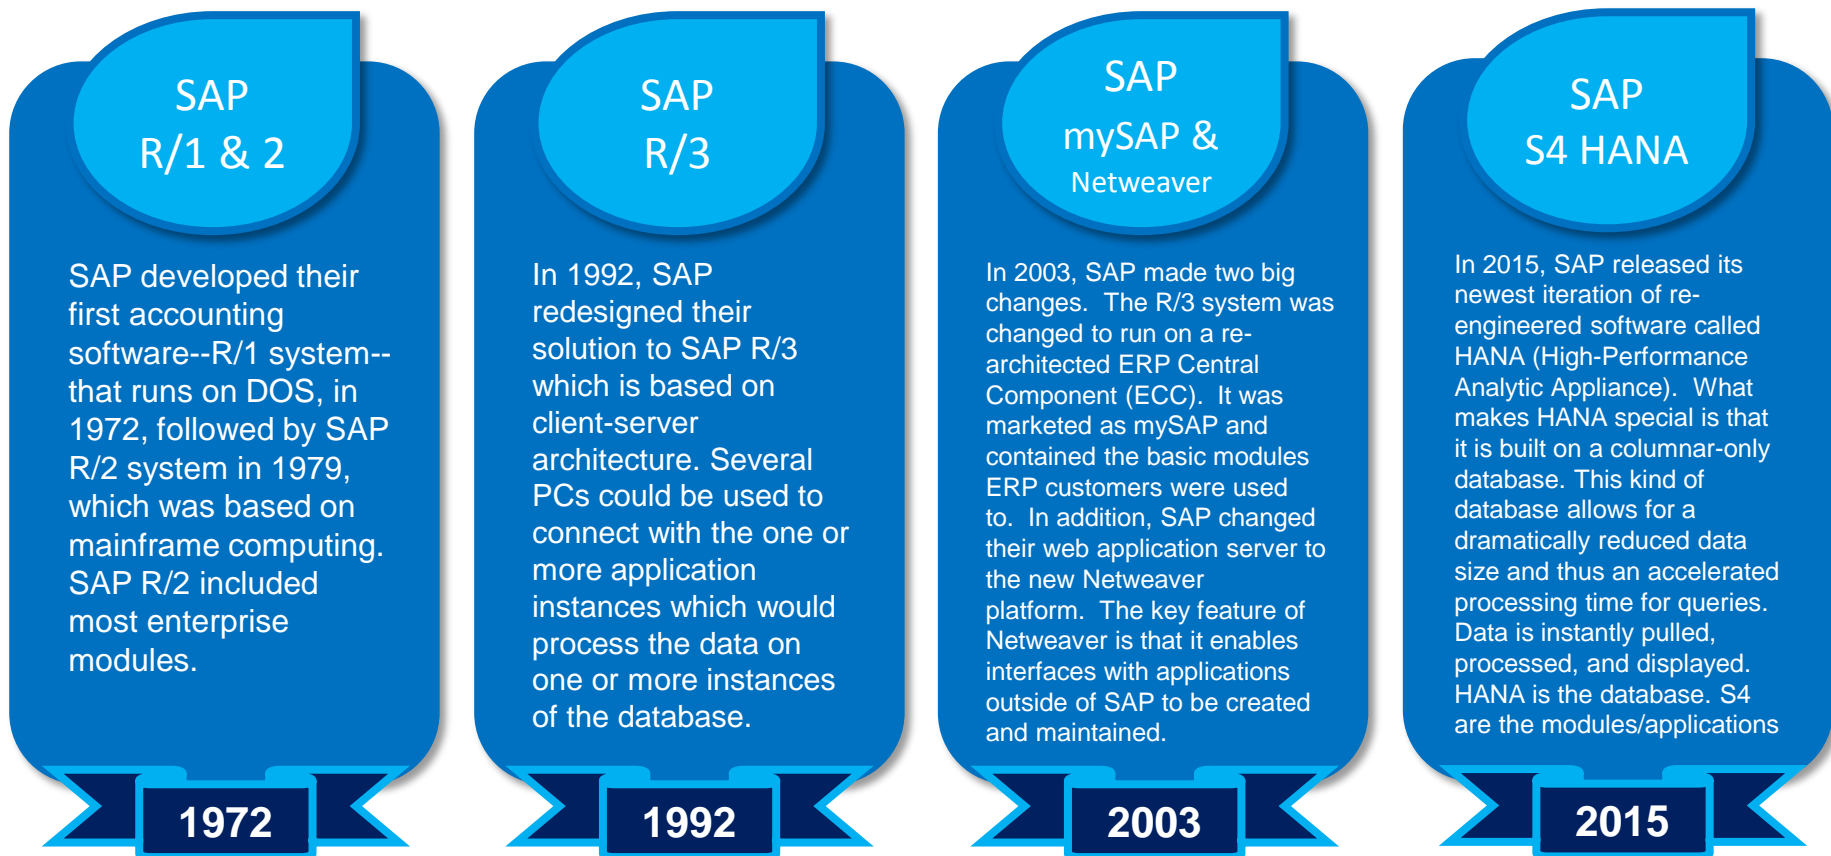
SAP
R/1 & 2

SAP developed their first accounting software--R/1 system--that runs on DOS, in 1972, followed by SAP R/2 system in 1979, which was based on mainframe computing. SAP R/2 included most enterprise modules.

1972

SAP
R/3

In 1992, SAP redesigned their solution to SAP R/3 which is based on client-server architecture. Several PCs could be used to connect with the one or more application instances which would process the data on one or more instances of the database.

1992

SAP
mySAP &
Netweaver

In 2003, SAP made two big changes. The R/3 system was changed to run on a re-architected ERP Central Component (ECC). It was marketed as mySAP and contained the basic modules ERP customers were used to. In addition, SAP changed their web application server to the new Netweaver platform. The key feature of Netweaver is that it enables interfaces with applications outside of SAP to be created and maintained.

2003

SAP
S4 HANA

In 2015, SAP released its newest iteration of re-engineered software called HANA (High-Performance Analytic Appliance). What makes HANA special is that it is built on a columnar-only database. This kind of database allows for a dramatically reduced data size and thus an accelerated processing time for queries. Data is instantly pulled, processed, and displayed. HANA is the database. S4 are the modules/applications

2015